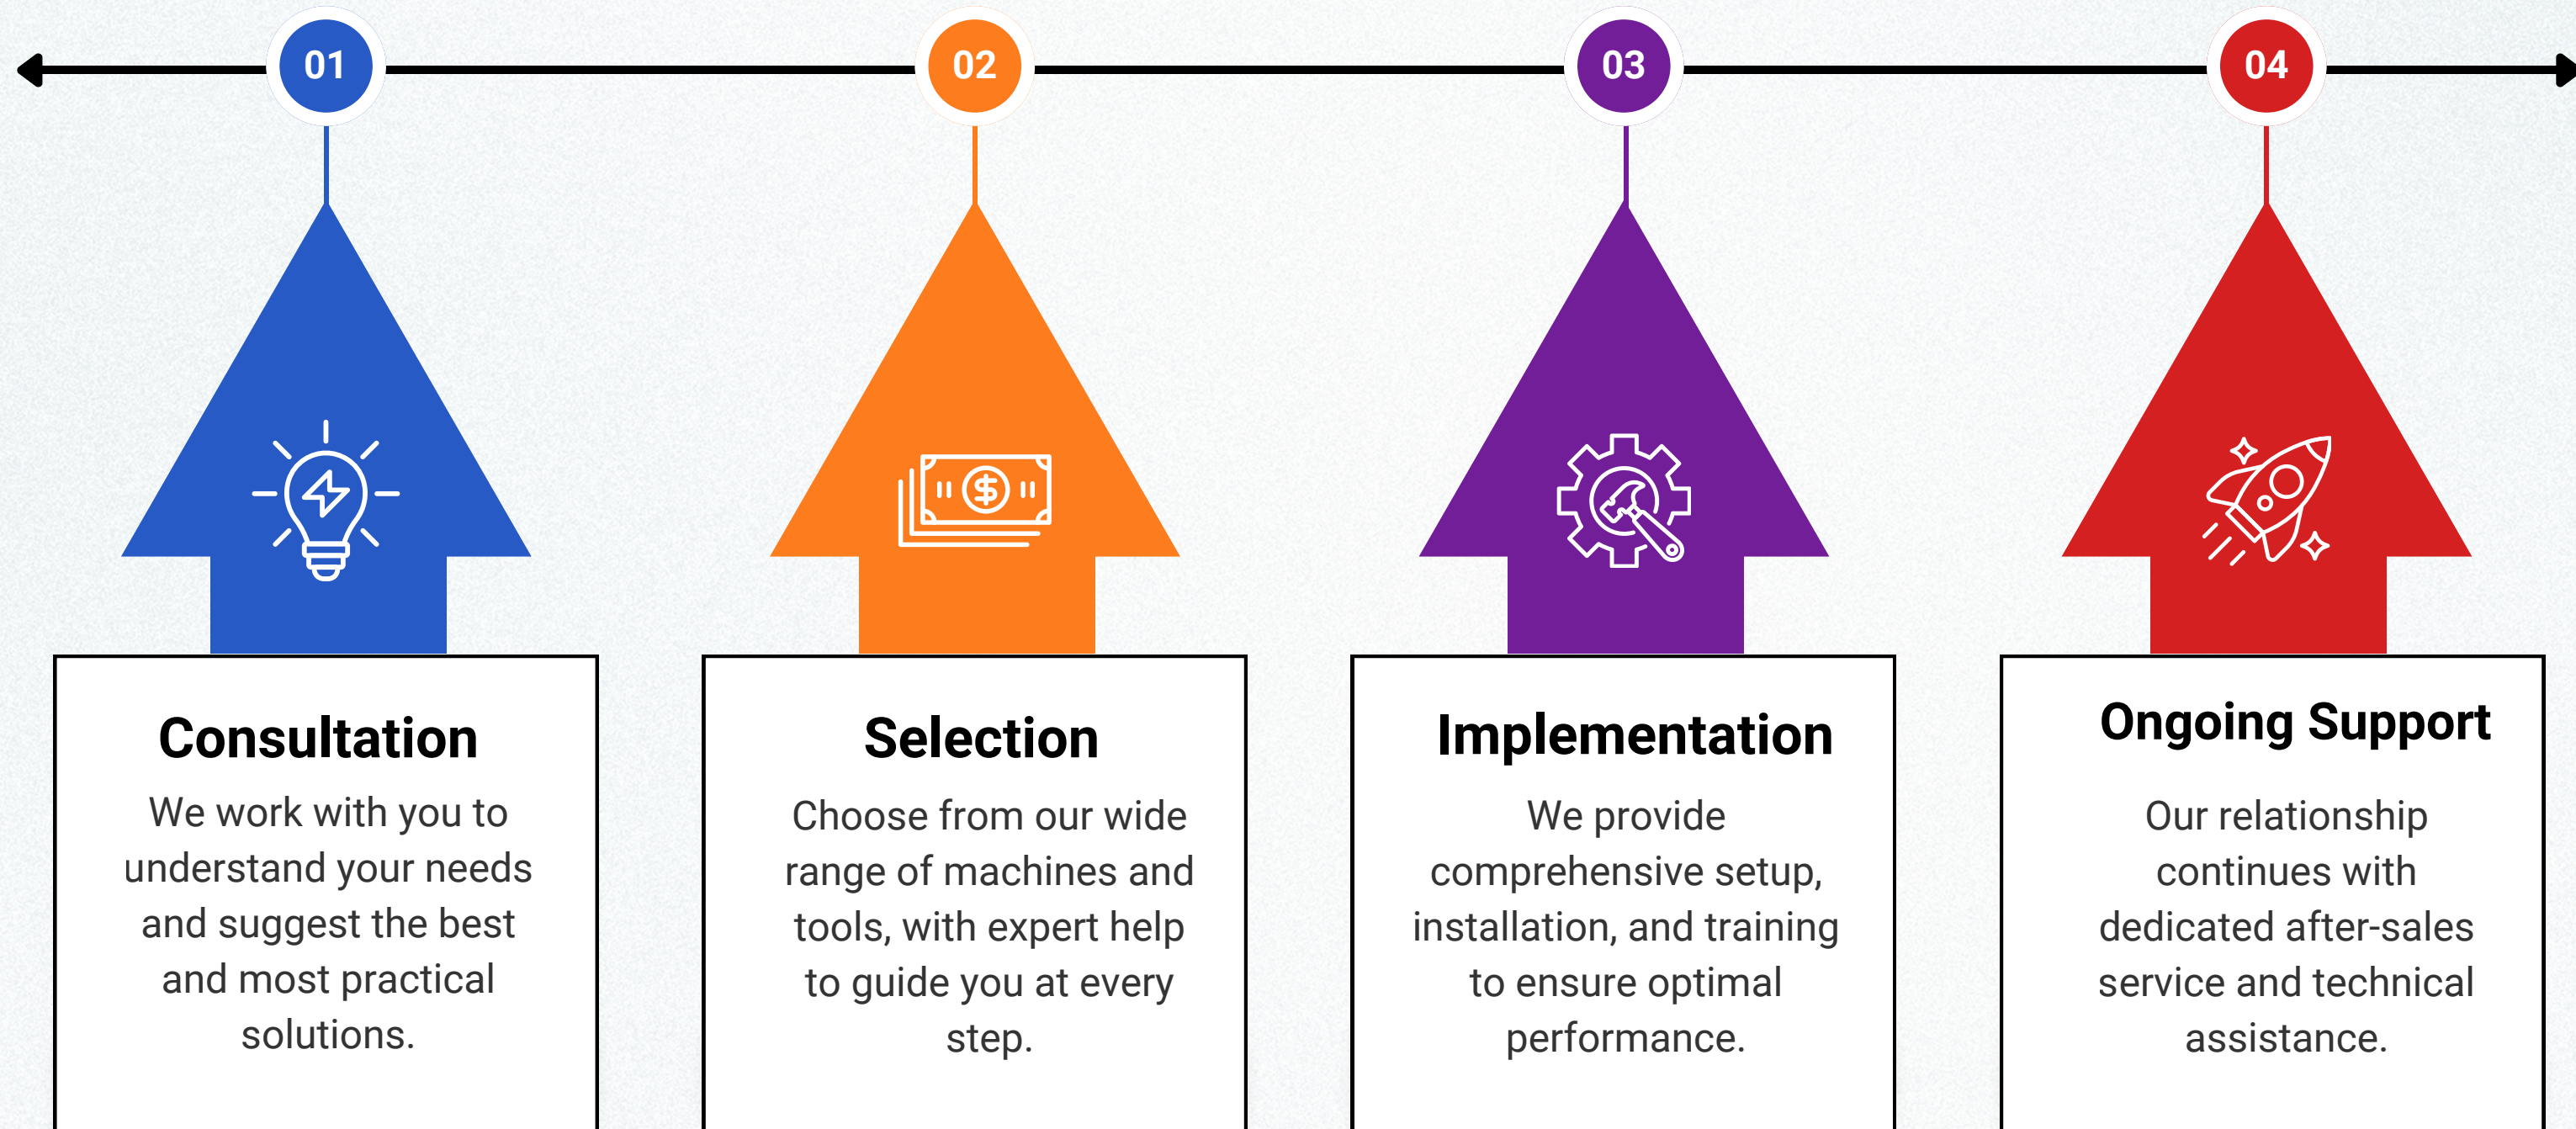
01

Consultation

We work with you to understand your needs and suggest the best and most practical solutions.

02

Selection

Choose from our wide range of machines and tools, with expert help to guide you at every step.

03

Implementation

We provide comprehensive setup, installation, and training to ensure optimal performance.

04

Ongoing Support

Our relationship continues with dedicated after-sales service and technical assistance.